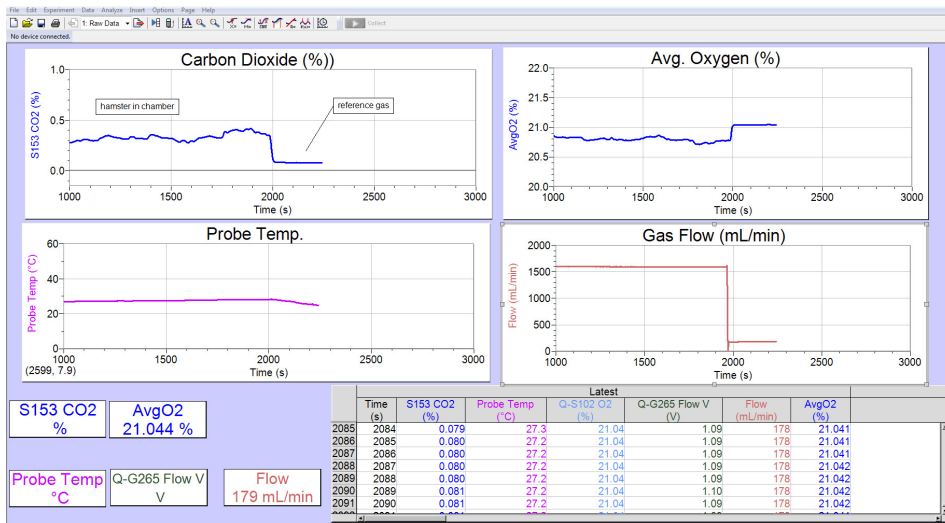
File Edit Experiment Data Analyze Insert Options Page Help

1: Raw Data

Collect

No device connected.

Carbon Dioxide (%))

S153 CO2 (%)

1.0
0.5
0.0

hamster in chamber

reference gas

1000 1500 2000 2500 3000

Time (s)

Avg. Oxygen (%)

AvgO2 (%)

22.0
21.5
21.0
20.5
20.0

1000 1500 2000 2500 3000

Time (s)

Probe Temp.

Probe Temp (°C)

60
40
20
0

1000 1500 2000 2500 3000

(2599, 7.9)

Time (s)

Gas Flow (mL/min)

Flow (mL/min)

2000
1500
1000
500
0

1000 1500 2000 2500 3000

Time (s)

S153 CO2 %

AvgO2 21.044 %

Probe Temp °C

Q-G265 Flow V V

Flow 179 mL/min

| | Latest | | | | | | |
|---|---|---|---|---|---|---|---|
| | Time (s) | S153 CO2 (%) | Probe Temp (°C) | Q-S102 O2 (%) | Q-G265 Flow V (V) | Flow (mL/min) | AvgO2 (%) |
| 2085 | 2084 | 0.079 | 27.3 | 21.04 | 1.09 | 178 | 21.041 |
| 2086 | 2085 | 0.080 | 27.2 | 21.04 | 1.09 | 178 | 21.041 |
| 2087 | 2086 | 0.080 | 27.2 | 21.04 | 1.09 | 178 | 21.041 |
| 2088 | 2087 | 0.080 | 27.2 | 21.04 | 1.09 | 178 | 21.042 |
| 2089 | 2088 | 0.080 | 27.2 | 21.04 | 1.09 | 178 | 21.042 |
| 2090 | 2089 | 0.081 | 27.2 | 21.04 | 1.10 | 178 | 21.042 |
| 2091 | 2090 | 0.081 | 27.2 | 21.04 | 1.09 | 178 | 21.042 |